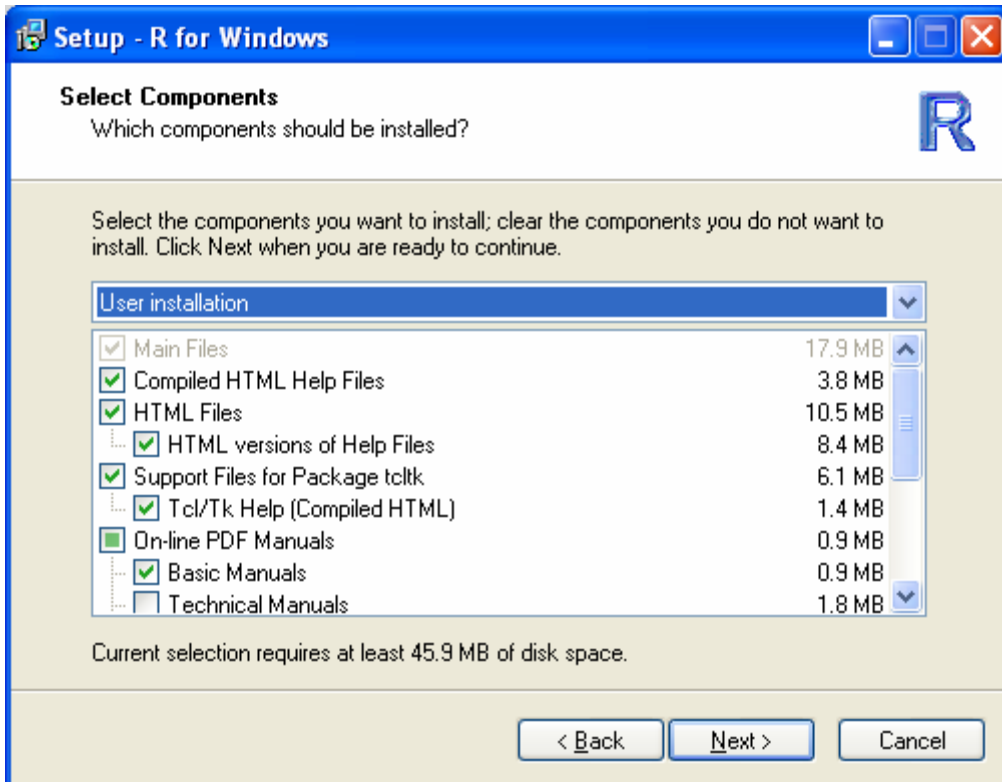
Setup - R for Windows

Select Components
Which components should be installed?

R

Select the components you want to install; clear the components you do not want to install. Click Next when you are ready to continue.

User installation

| Component | Size |
|---|---|
| Main Files | 17.9 MB |
| Compiled HTML Help Files | 3.8 MB |
| HTML Files | 10.5 MB |
| HTML versions of Help Files | 8.4 MB |
| Support Files for Package tcltk | 6.1 MB |
| Tcl/Tk Help (Compiled HTML) | 1.4 MB |
| On-line PDF Manuals | 0.9 MB |
| Basic Manuals | 0.9 MB |
| Technical Manuals | 1.8 MB |

Current selection requires at least 45.9 MB of disk space.

< Back
Next >
Cancel